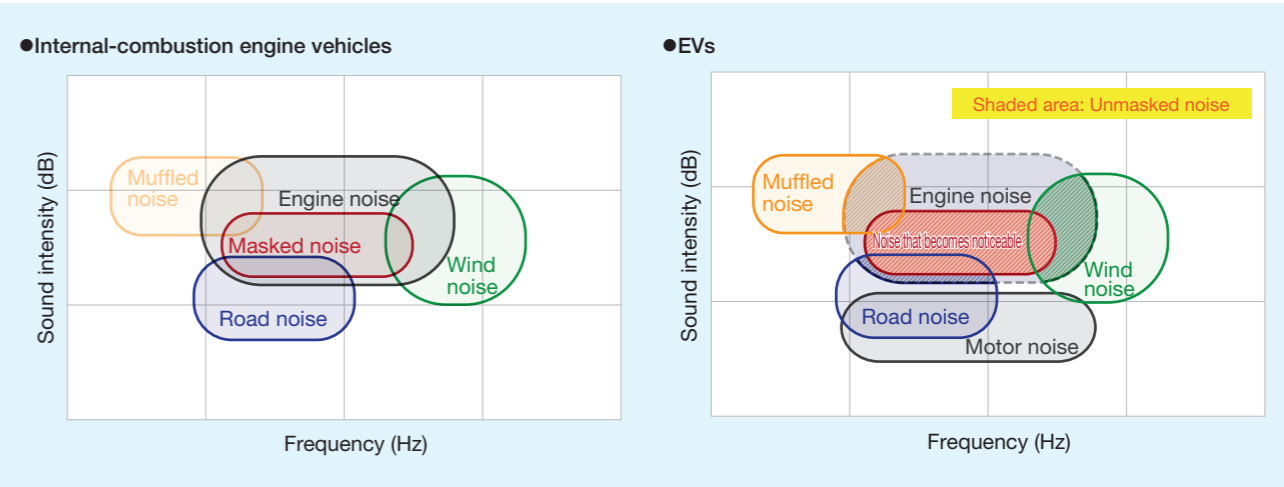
●Internal-combustion engine vehicles

Sound intensity (dB)

Muffled noise

Engine noise

Masked noise

Wind noise

Road noise

Frequency (Hz)

●EVs

Shaded area: Unmasked noise

Sound intensity (dB)

Muffled noise

Engine noise

Noise that becomes noticeable

Wind noise

Road noise

Motor noise

Frequency (Hz)